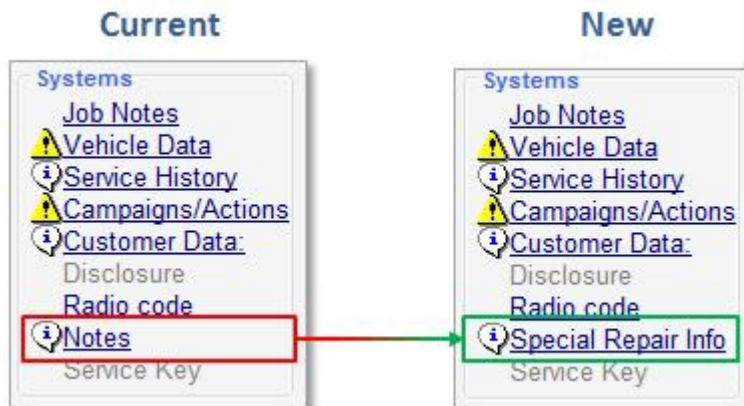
Current

Systems
Job Notes
Vehicle Data
Service History
Campaigns/Actions
Customer Data:
Disclosure
Radio code
Notes
Service Key

New

Systems
Job Notes
Vehicle Data
Service History
Campaigns/Actions
Customer Data:
Disclosure
Radio code
Special Repair Info
Service Key